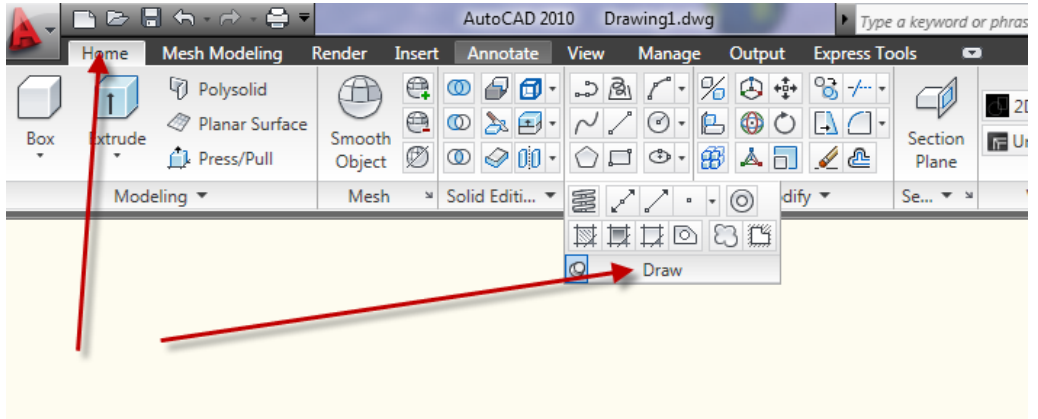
AutoCAD 2010 Drawing1.dwg

Type a keyword or phras

Home Mesh Modeling Render Insert Annotate View Manage Output Express Tools

Box

Extrude

Polysolid

Planar Surface

Press/Pull

Smooth Object

Section Plane

2D

Ur

Modeling

Mesh

Solid Editi...

dify

Se...

Draw